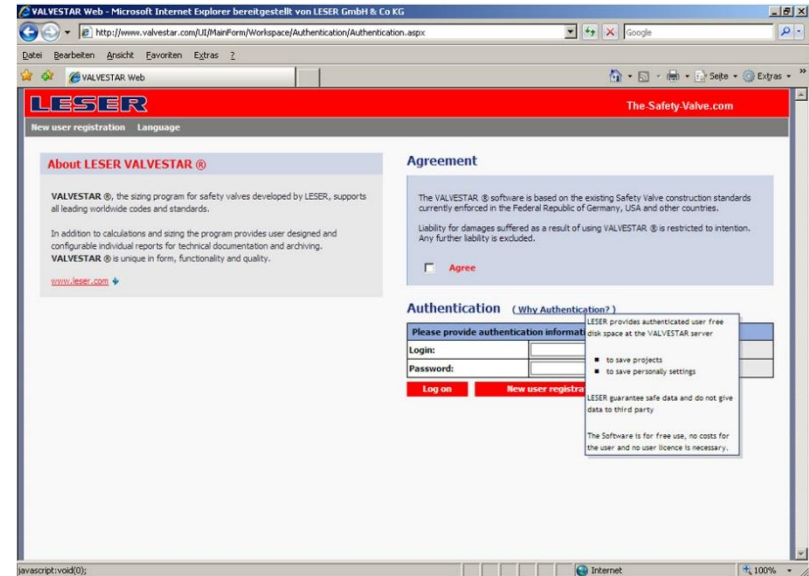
VALVESTAR Web - Microsoft Internet Explorer bereitgestellt von LESER GmbH & Co KG

http://www.valvestar.com/UI/MainForm/Workspace/Authentication/Authentication.aspx

Google

Datei Bearbeiten Ansicht Favoriten Extras ?

VALVESTAR Web

Seite Extras

LESER

The-Safety-Valve.com

New user registration Language

About LESER VALVESTAR ®

VALVESTAR ®, the sizing program for safety valves developed by LESER, supports all leading worldwide codes and standards.

In addition to calculations and sizing the program provides user designed and configurable individual reports for technical documentation and archiving. VALVESTAR ® is unique in form, functionality and quality.

www.leser.com

Agreement

The VALVESTAR ® software is based on the existing Safety Valve construction standards currently enforced in the Federal Republic of Germany, USA and other countries.

Liability for damages suffered as a result of using VALVESTAR ® is restricted to intention. Any further liability is excluded.

Agree

Authentication (Why Authentication?)

Please provide authentication informati

Login:

Password:

Log on

New user registra

LESER provides authenticated user free disk space at the VALVESTAR server

to save projects

to save personally settings

LESER guarantee safe data and do not give data to third party

The Software is for free use, no costs for the user and no user licence is necessary.

javascript:void(0);

Internet

100%